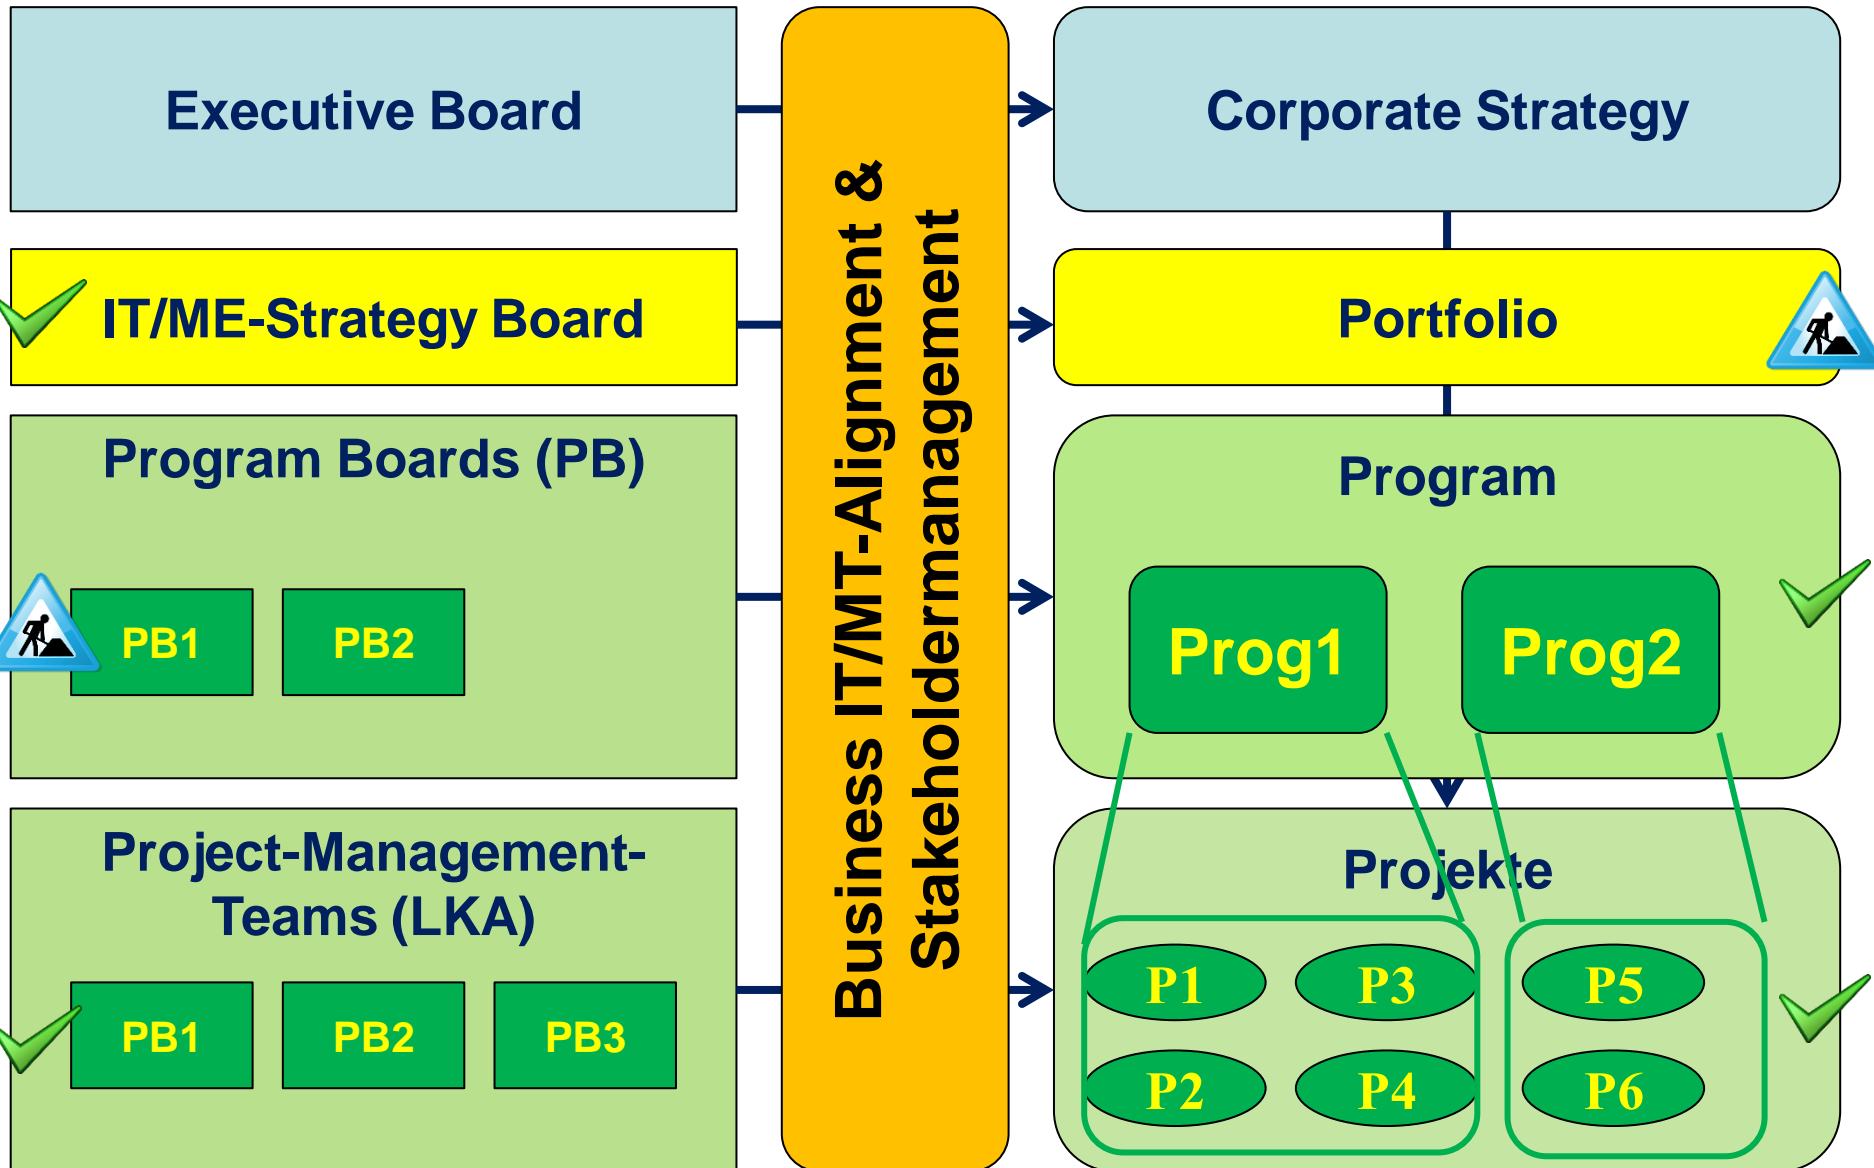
Executive Board

IT/ME-Strategy Board

Program Boards (PB)

PB1

PB2

Project-Management-Teams (LKA)

PB1

PB2

PB3

Business IT/MT-Alignment & Stakeholdermanagement

Corporate Strategy

Portfolio

Program

Prog1

Prog2

Projekte

P1

P3

P5

P2

P4

P6